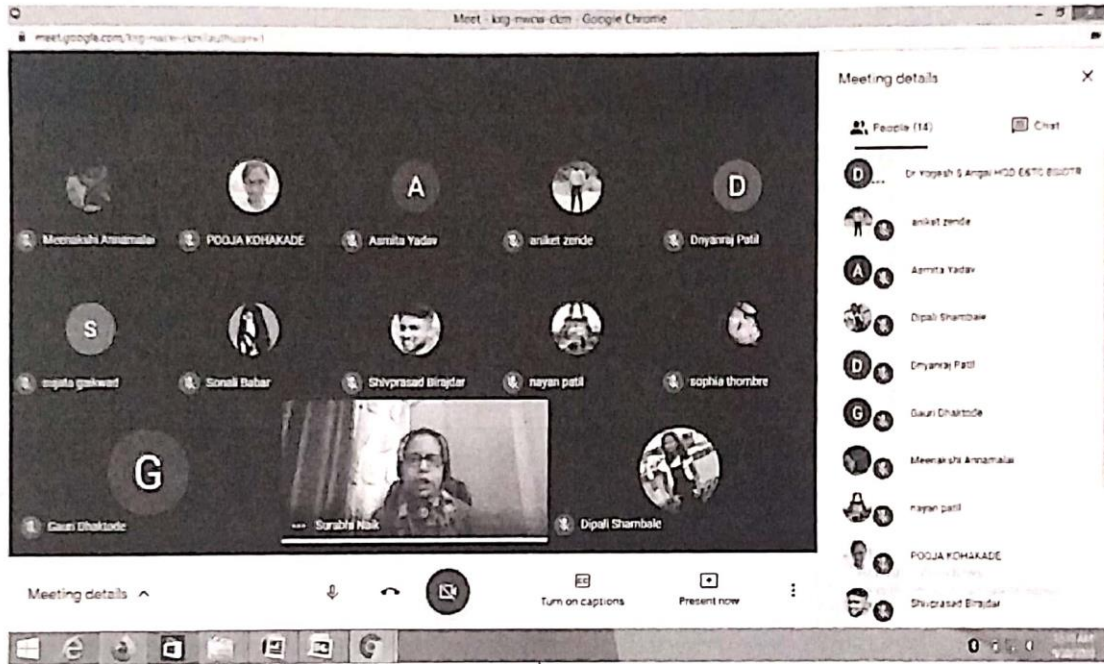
Meet - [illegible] - Google Chrome

meet.google.com/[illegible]

Meeting details

People (14)

Chat

Dr Yogesh S Angal HOD E&TC BSIOTR

aniket zende

Asmita Yadav

Dipali Shambale

Dnyanraj Patil

Gauri Dhaktode

Meenakshi Annamalai

nayan patil

POOJA KOHAKADE

Shivprasad Birajdar

Meenakshi Annamalai

POOJA KOHAKADE

A

Asmita Yadav

aniket zende

D

Dnyanraj Patil

S

sujata gaikwad

Sonali Babar

Shivprasad Birajdar

nayan patil

sophia thombre

G

Gauri Dhaktode

Surabhi Naik

Dipali Shambale

Meeting details

Turn on captions

Present now